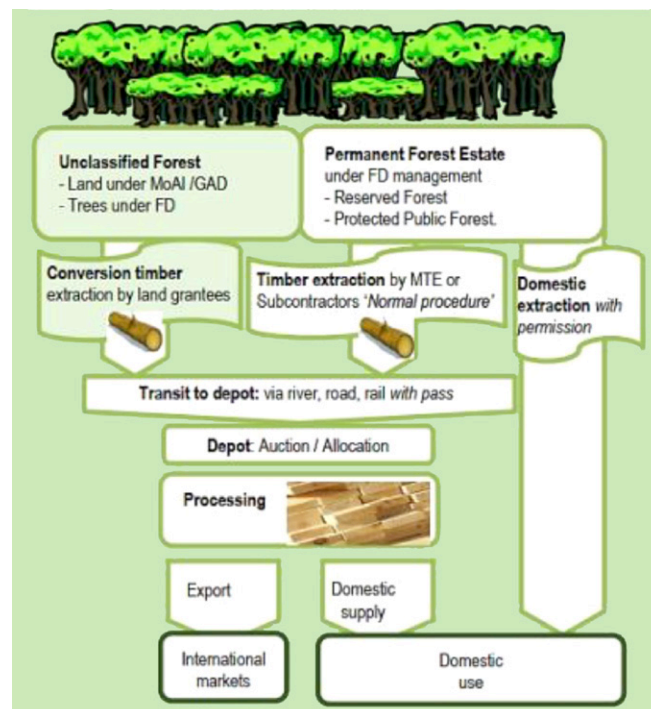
Unclassified Forest
- Land under MoAI /GAD
- Trees under FD

Permanent Forest Estate
under FD management
- Reserved Forest
- Protected Public Forest.

Conversion timber extraction by land grantees

Timber extraction by MTE or Subcontractors *'Normal procedure'*

Domestic extraction *with permission*

Transit to depot: via river, road, rail *with pass*

Depot: Auction / Allocation

Processing

Export

Domestic supply

International markets

Domestic use